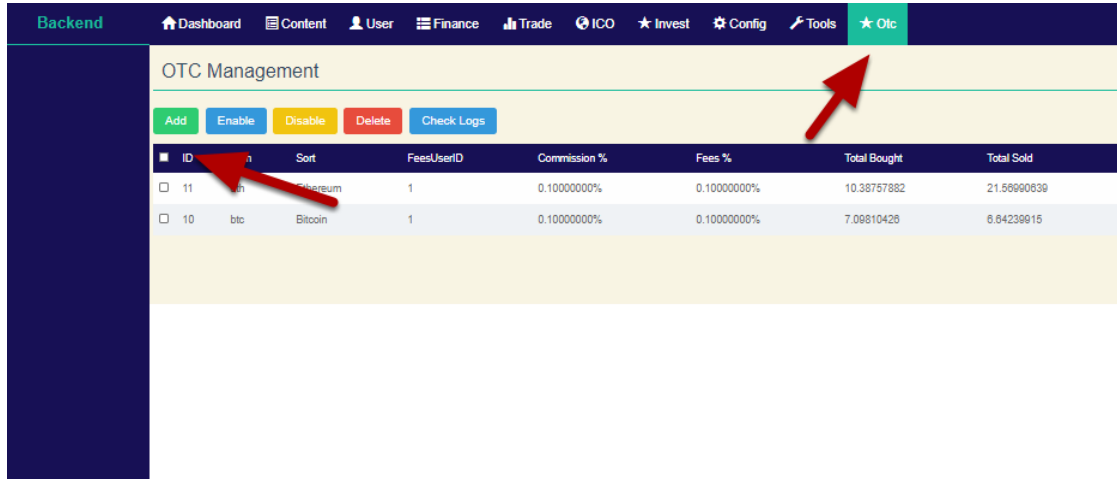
Backend

Dashboard Content User Finance Trade ICO Invest Config Tools Otc

OTC Management

Add Enable Disable Delete Check Logs

| ID | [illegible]n | Sort | FeesUserID | Commission % | Fees % | Total Bought | Total Sold |
|---|---|---|---|---|---|---|---|
| 11 | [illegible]h | Ethereum | 1 | 0.10000000% | 0.10000000% | 10.38757882 | 21.56990639 |
| 10 | btc | Bitcoin | 1 | 0.10000000% | 0.10000000% | 7.09810426 | 6.64239915 |